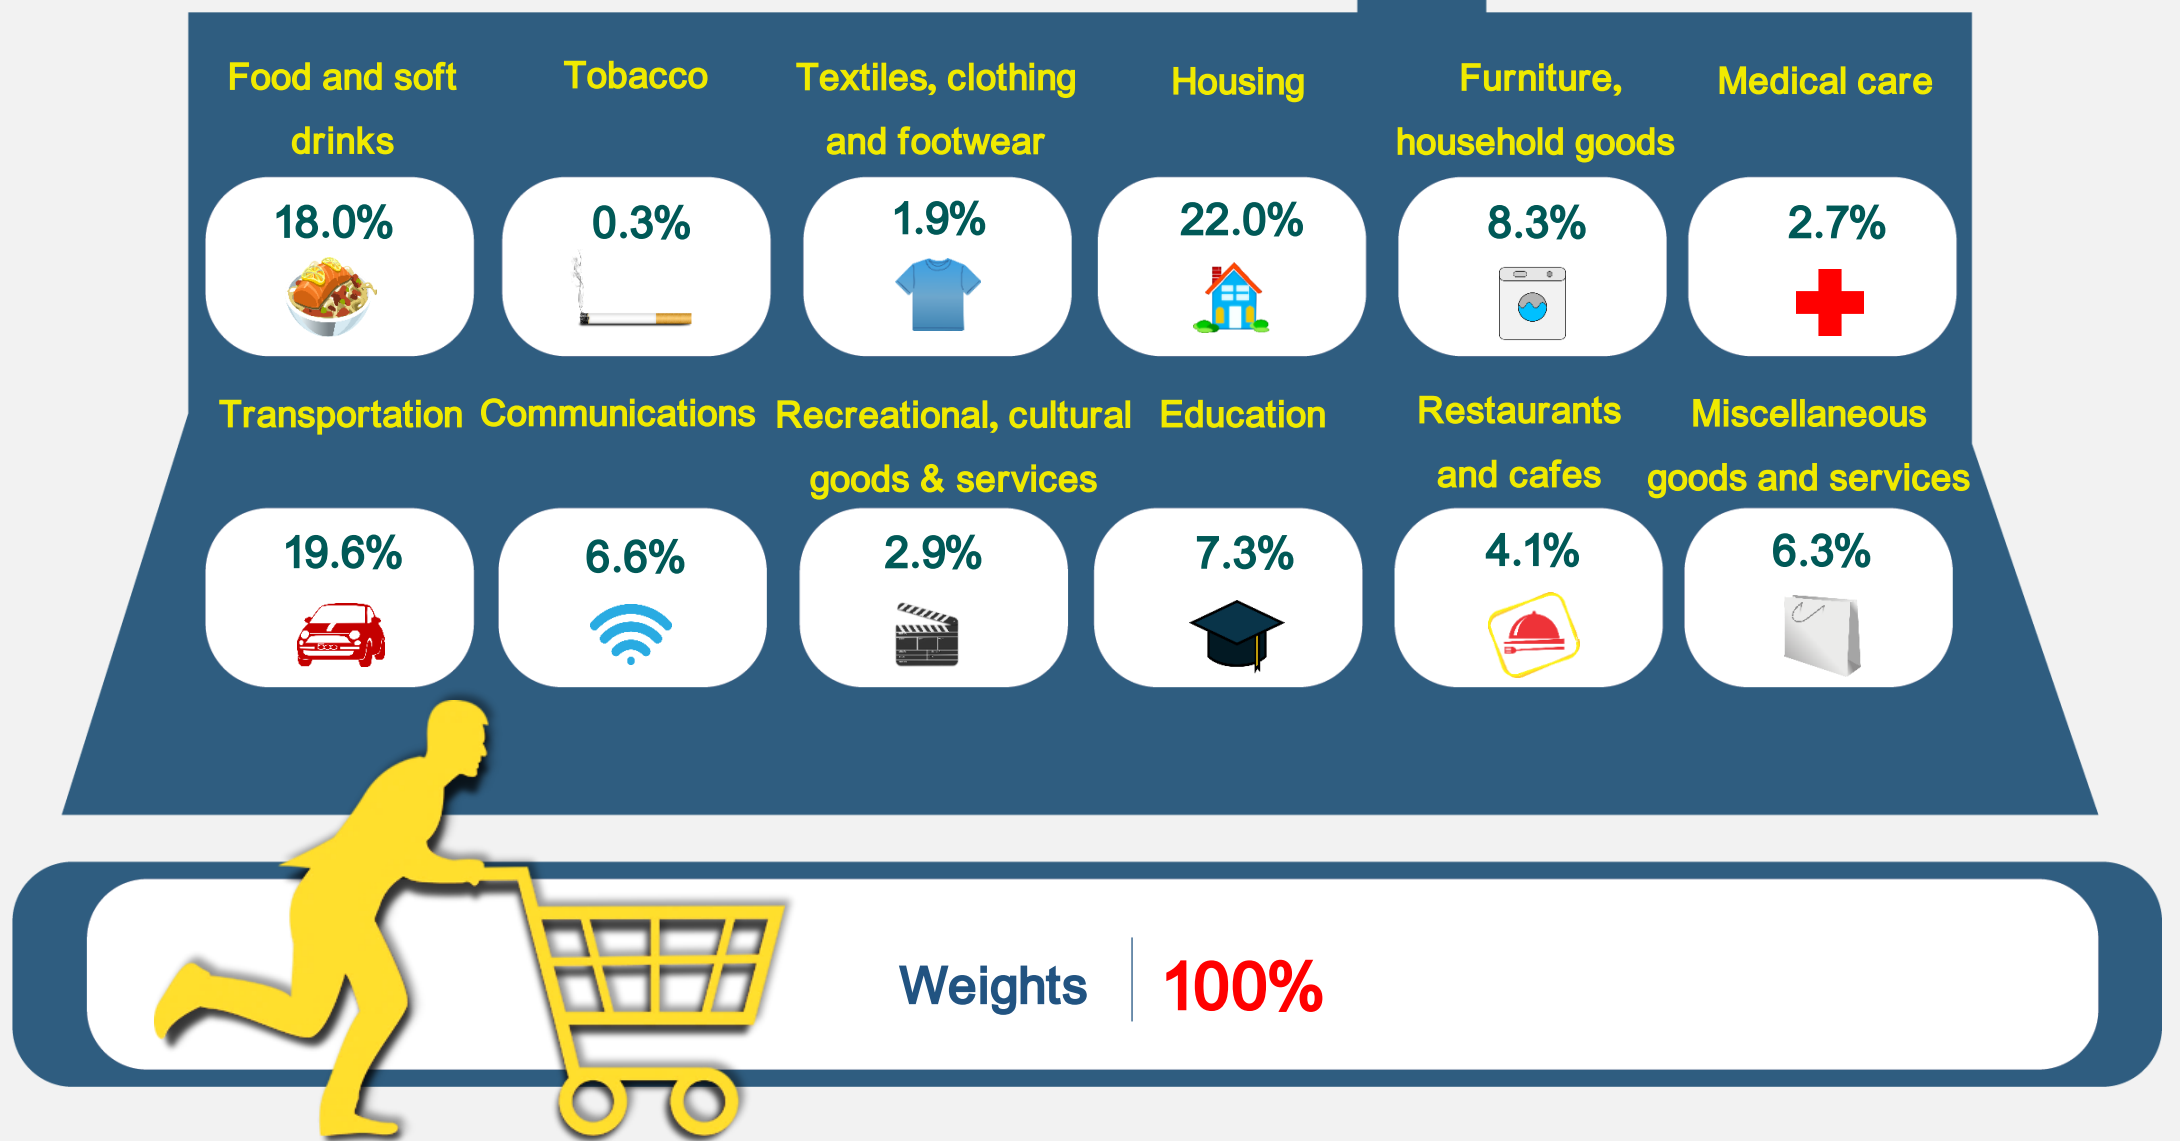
Food and soft drinks
18.0%

Tobacco
0.3%

Textiles, clothing and footwear
1.9%

Housing
22.0%

Furniture, household goods
8.3%

Medical care
2.7%

Transportation
19.6%

Communications
6.6%

Recreational, cultural goods & services
2.9%

Education
7.3%

Restaurants and cafes
4.1%

Miscellaneous goods and services
6.3%

Weights | 100%